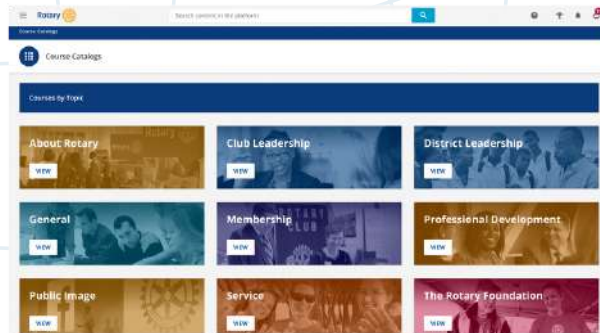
Rotary

Search content in the platform

Course Catalogs

Course Catalogs

Courses by Topic

About Rotary
VIEW

Club Leadership
VIEW

District Leadership
VIEW

General
VIEW

Membership
VIEW

Professional Development
VIEW

Public Image
VIEW

Service
VIEW

The Rotary Foundation
VIEW